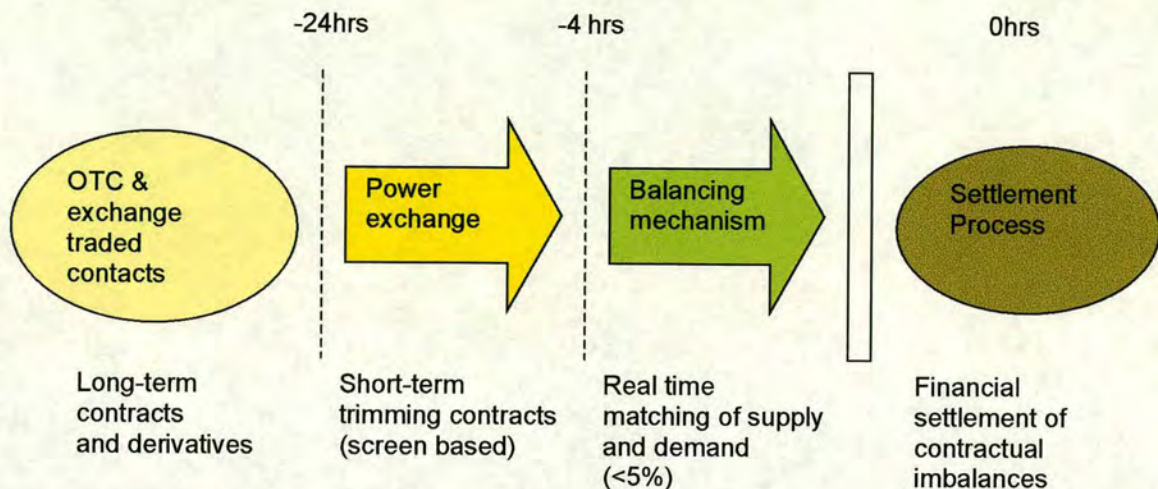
-24hrs

-4 hrs

0hrs

OTC & exchange traded contacts

Power exchange

Balancing mechanism

Settlement Process

Long-term contracts and derivatives

Short-term trimming contracts (screen based)

Real time matching of supply and demand (<5%)

Financial settlement of contractual imbalances